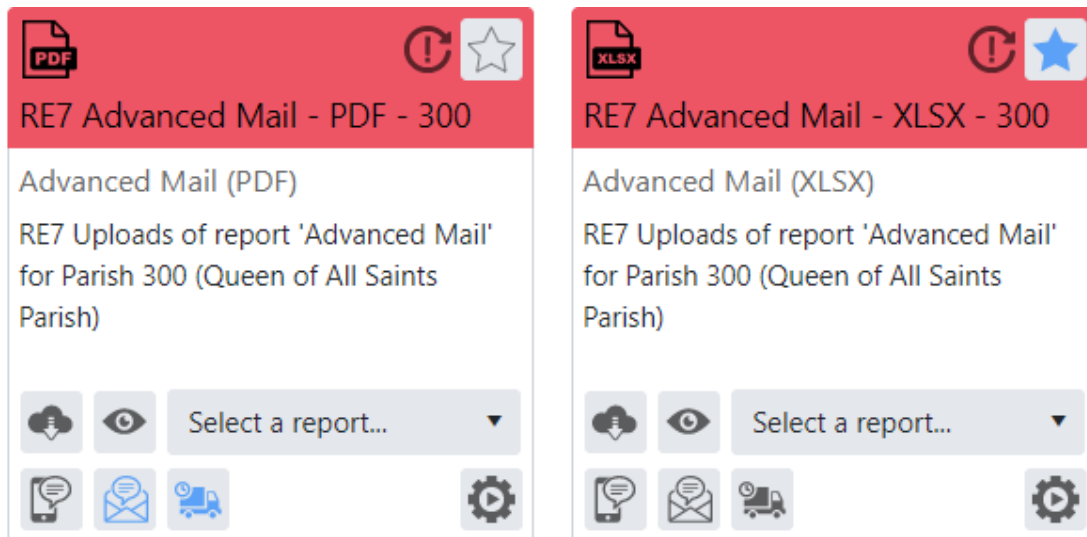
PDF

RE7 Advanced Mail - PDF - 300

Advanced Mail (PDF)

RE7 Uploads of report 'Advanced Mail' for Parish 300 (Queen of All Saints Parish)

Select a report...

XLSX

RE7 Advanced Mail - XLSX - 300

Advanced Mail (XLSX)

RE7 Uploads of report 'Advanced Mail' for Parish 300 (Queen of All Saints Parish)

Select a report...